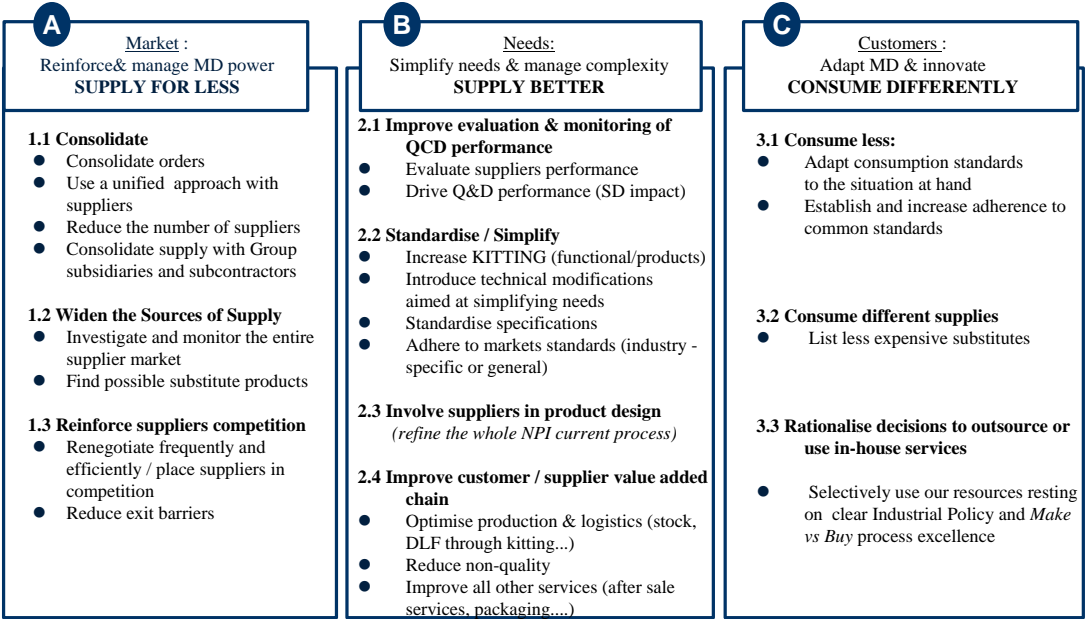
A

Market :
Reinforce& manage MD power
SUPPLY FOR LESS

1.1 Consolidate
- Consolidate orders
- Use a unified approach with suppliers
- Reduce the number of suppliers
- Consolidate supply with Group subsidiaries and subcontractors

1.2 Widen the Sources of Supply
- Investigate and monitor the entire supplier market
- Find possible substitute products

1.3 Reinforce suppliers competition
- Renegotiate frequently and efficiently / place suppliers in competition
- Reduce exit barriers

B

Needs:
Simplify needs & manage complexity
SUPPLY BETTER

2.1 Improve evaluation & monitoring of QCD performance
- Evaluate suppliers performance
- Drive Q&D performance (SD impact)

2.2 Standardise / Simplify
- Increase KITTING (functional/products)
- Introduce technical modifications aimed at simplifying needs
- Standardise specifications
- Adhere to markets standards (industry - specific or general)

2.3 Involve suppliers in product design
(refine the whole NPI current process)

2.4 Improve customer / supplier value added chain
- Optimise production & logistics (stock, DLF through kitting...)
- Reduce non-quality
- Improve all other services (after sale services, packaging....)

C

Customers :
Adapt MD & innovate
CONSUME DIFFERENTLY

3.1 Consume less:
- Adapt consumption standards to the situation at hand
- Establish and increase adherence to common standards

3.2 Consume different supplies
- List less expensive substitutes

3.3 Rationalise decisions to outsource or use in-house services

- Selectively use our resources resting on clear Industrial Policy and *Make vs Buy* process excellence